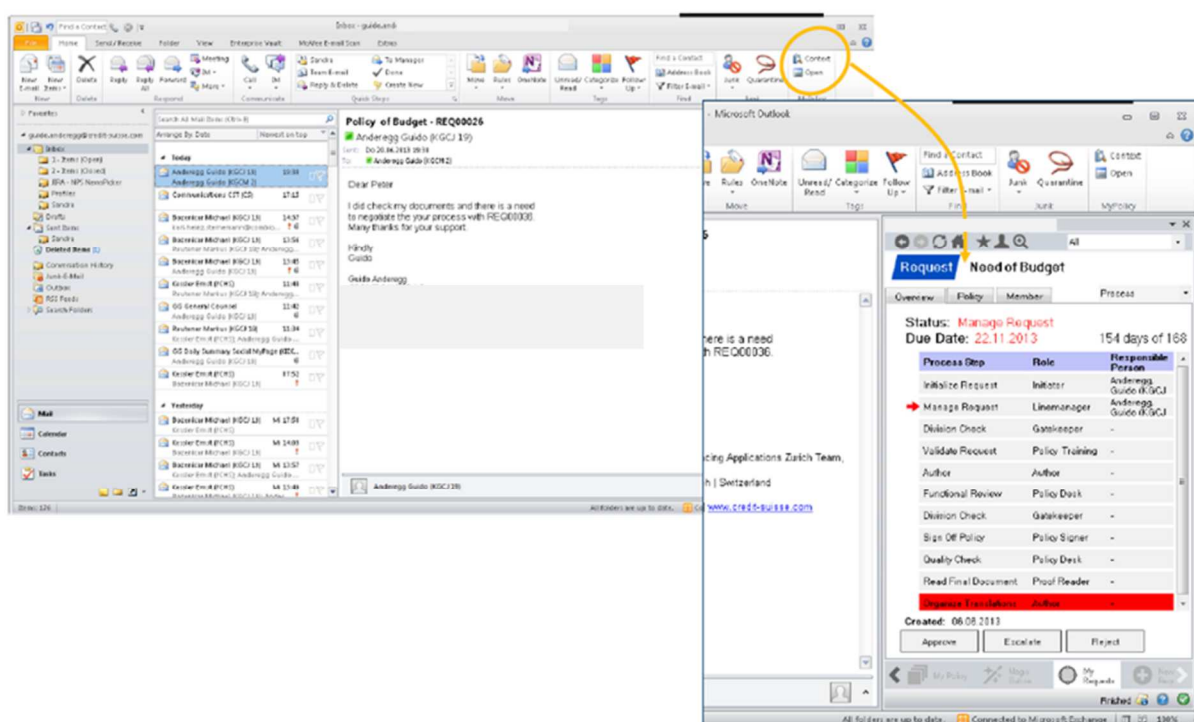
Inbox - guido.amb

File Home Send/Receive Folder View Enterprise Vault McAfee E-mail Scan Extras

New E-mail New Items Delete Reply Reply All Forward Meeting IM More Call IM Sandra Team E-mail Reply & Delete To Manager Done Create New Move Rules OneNote Unread/Read Categorize Follow Up Find a Contact Address Book Filter E-mail Junk Quarantine Context Open

Favorites

guido.anderegg@credit-suisse.com
Inbox
1 - Items (Open)
2 - Items (Closed)
IRA - NPS NewsPicker
Profiles
Sandra
Drafts
Sent Items
Sandra
Deleted Items
Conversation History
Junk E-Mail
Outbox
RSS Feeds
Search Folders

Search All Mail Items (Ctrl+E)
Arrange By: Date Newest on top

Today
Anderegg Guido (KGCJ 19) 10:38
Anderegg Guido (KGCM 2)
Communications CIT (CI) 17:03
Bocenicar Michael (KGCJ 13) 14:37
Bocenicar Michael (KGCJ 13) 13:54
Bocenicar Michael (KGCJ 13) 13:45
Anderegg Guido (KGCJ 13)
Kessler Ernst (FCRI) 11:48
Reutener Markus (KGCJ 13)
GS General Counsel 11:40
Anderegg Guido (KGCJ 13)
Reutener Markus (KGCJ 13) 11:34
GS Daily Summary Social MyPage
Anderegg Guido (KGCM 19)
Kessler Ernst (FCRI) 07:52

Yesterday
Bocenicar Michael (KGCJ 13) Mi 17:50
Kessler Ernst (FCRI) Mi 14:00
Bocenicar Michael (KGCJ 13) Mi 13:57
Bocenicar Michael (KGCJ 13) Mi 13:45
Kessler Ernst (FCRI)

Mail
Calendar
Contacts
Tasks

Items: 126

Policy of Budget - REQ00026
Anderegg Guido (KGCJ 19)
Sent: Do 20.06.2013 19:38
To: Anderegg Guido (KGCM 2)

Dear Peter

I did check my documents and there is a need to negotiate the your process with REQ00036.
Many thanks for your support.

Kindly
Guido

Guido Anderegg

Anderegg Guido (KGCJ 19)

All folders are up to date.

Microsoft Outlook

Rules OneNote Unread/Read Categorize Follow Up Find a Contact Address Book Filter E-mail Junk Quarantine Context Open
Move Tags Find Junk MyPolicy

here is a need
h REQ00036.

cing Applications Zurich Team,
h | Switzerland
www.credit-suisse.com

All

Request Need of Budget

Overview Policy Member Process

Status: Manage Request
Due Date: 22.11.2013 154 days of 168

| Process Step | Role | Responsible Person |
|---|---|---|
| Initialize Request | Initiator | Anderegg Guido (KGCJ |
| Manage Request | Linemanager | Anderegg Guido (KGCJ |
| Division Check | Gatekeeper | - |
| Validate Request | Policy Training | - |
| Author | Author | - |
| Functional Review | Policy Desk | - |
| Division Check | Gatekeeper | - |
| Sign Off Policy | Policy Signer | - |
| Quality Check | Policy Desk | - |
| Read Final Document | Proof Reader | - |
| Organize Translations | Author | - |

Created: 06.06.2013

Approve Escalate Reject

My Policy Magic Button My Requests New Req

Finished

All folders are up to date. Connected to Microsoft Exchange 100%